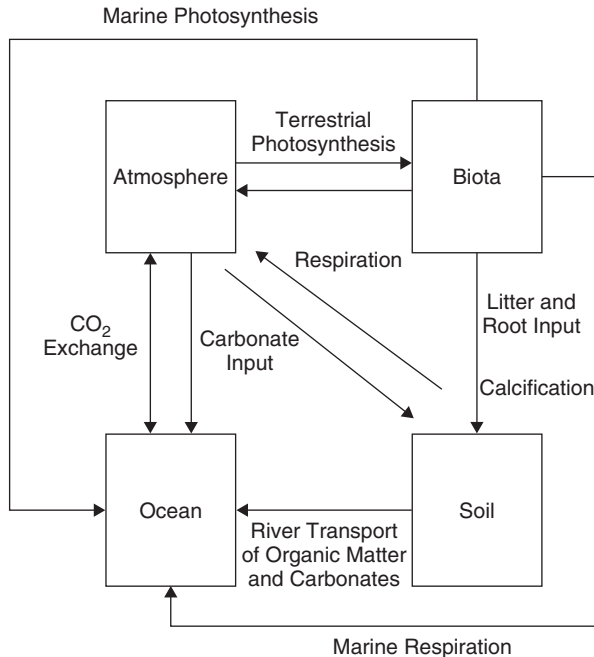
Marine Photosynthesis

Atmosphere

Terrestrial Photosynthesis

Biota

Respiration

$CO_2$ Exchange

Carbonate Input

Litter and Root Input

Calcification

Ocean

Soil

River Transport of Organic Matter and Carbonates

Marine Respiration